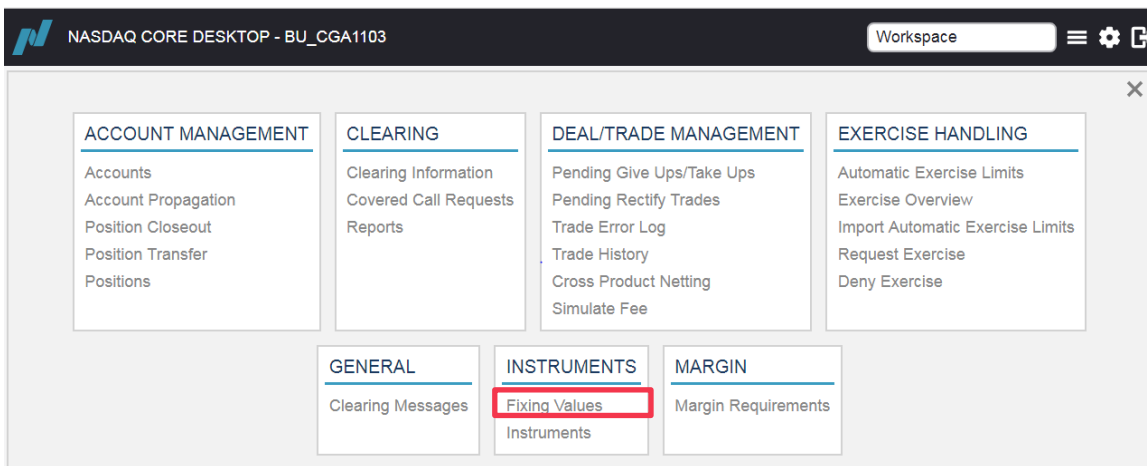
NASDAQ CORE DESKTOP - BU_CGA1103

Workspace

ACCOUNT MANAGEMENT
Accounts
Account Propagation
Position Closeout
Position Transfer
Positions

CLEARING
Clearing Information
Covered Call Requests
Reports

DEAL/TRADE MANAGEMENT
Pending Give Ups/Take Ups
Pending Rectify Trades
Trade Error Log
Trade History
Cross Product Netting
Simulate Fee

EXERCISE HANDLING
Automatic Exercise Limits
Exercise Overview
Import Automatic Exercise Limits
Request Exercise
Deny Exercise

GENERAL
Clearing Messages

INSTRUMENTS
Fixing Values
Instruments

MARGIN
Margin Requirements